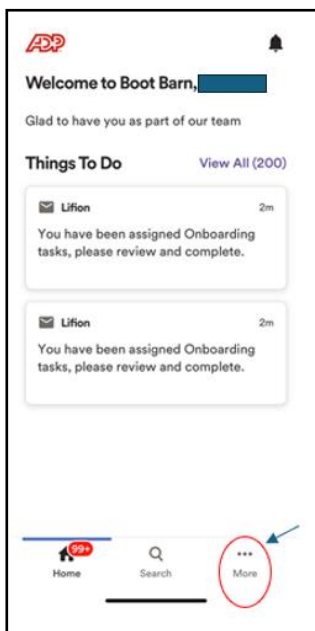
ADP

Welcome to Boot Barn, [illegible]

Glad to have you as part of our team

Things To Do
View All (200)

Lifion
2m
You have been assigned Onboarding tasks, please review and complete.

Lifion
2m
You have been assigned Onboarding tasks, please review and complete.

99+
Home
Search
•••
More